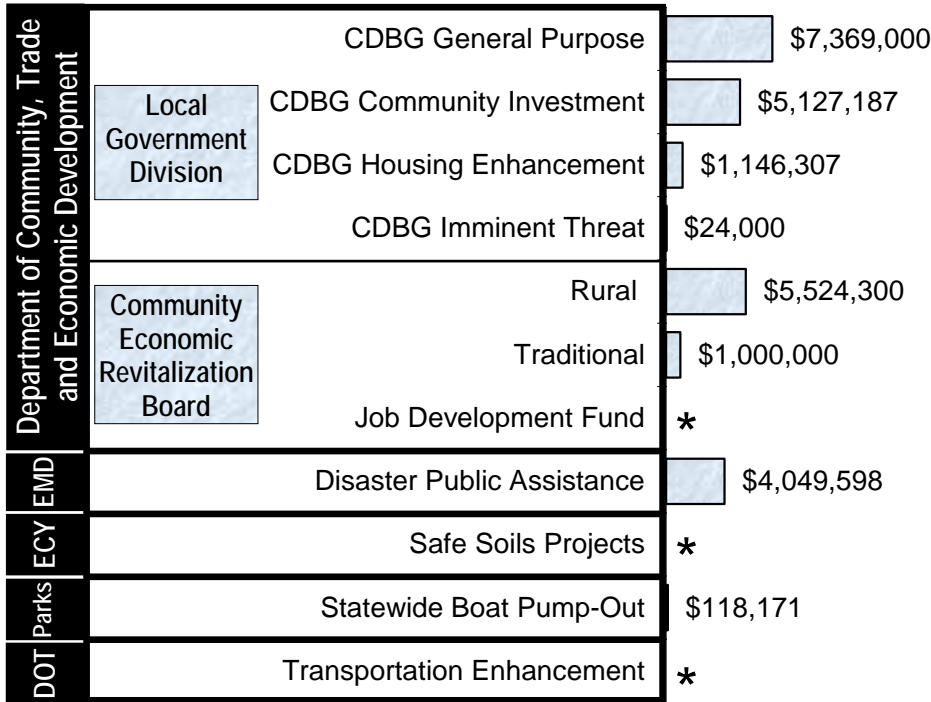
Department of Community, Trade and Economic Development

Local Government Division

CDBG General Purpose $7,369,000

CDBG Community Investment $5,127,187

CDBG Housing Enhancement $1,146,307

CDBG Imminent Threat $24,000

Community Economic Revitalization Board

Rural $5,524,300

Traditional $1,000,000

Job Development Fund *

EMD

Disaster Public Assistance $4,049,598

ECY

Safe Soils Projects *

Parks

Statewide Boat Pump-Out $118,171

DOT

Transportation Enhancement *